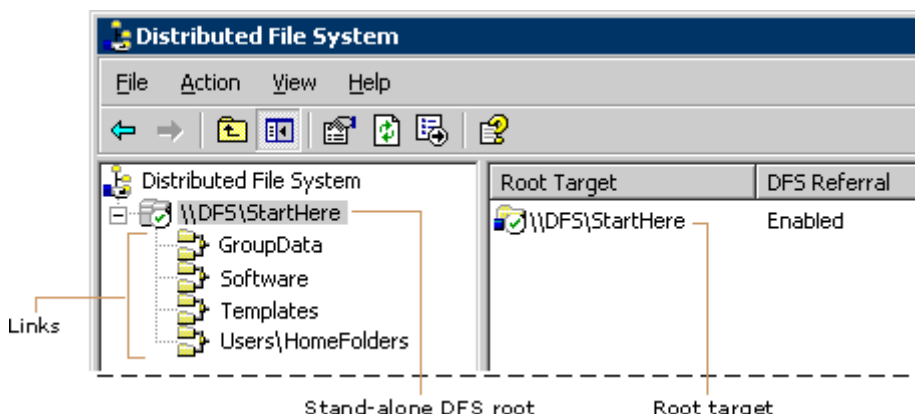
Distributed File System

File Action View Help

Distributed File System

\\DFS\StartHere

GroupData

Software

Templates

Users\HomeFolders

| Root Target | DFS Referral |
|---|---|
| \\DFS\StartHere | Enabled |

Links

Stand-alone DFS root

Root target